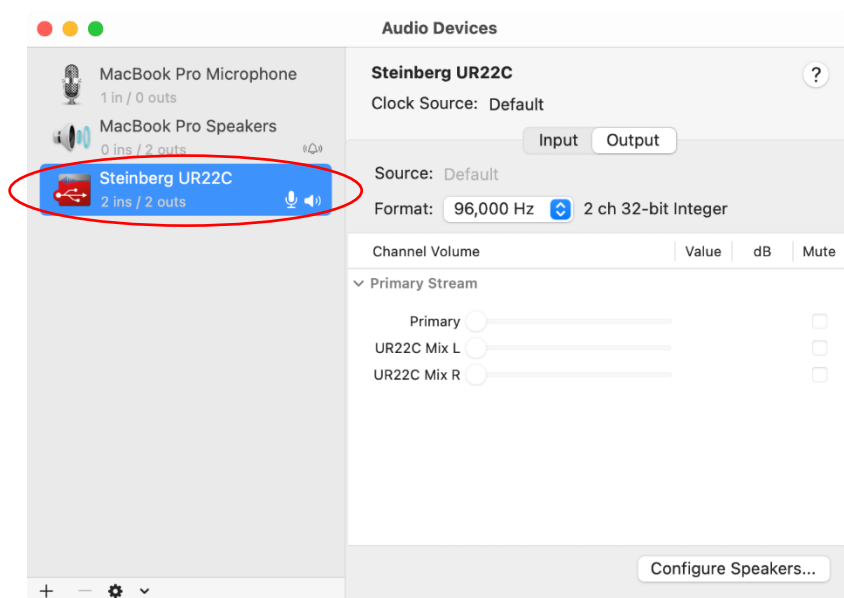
Audio Devices

MacBook Pro Microphone
1 in / 0 outs

MacBook Pro Speakers
0 ins / 2 outs

Steinberg UR22C
2 ins / 2 outs

Steinberg UR22C
?
Clock Source: Default

Input | Output

Source: Default
Format: 96,000 Hz 2 ch 32-bit Integer

| Channel Volume | Value | dB | Mute |
|---|---|---|---|

Primary Stream
Primary
UR22C Mix L
UR22C Mix R

Configure Speakers...

+ −